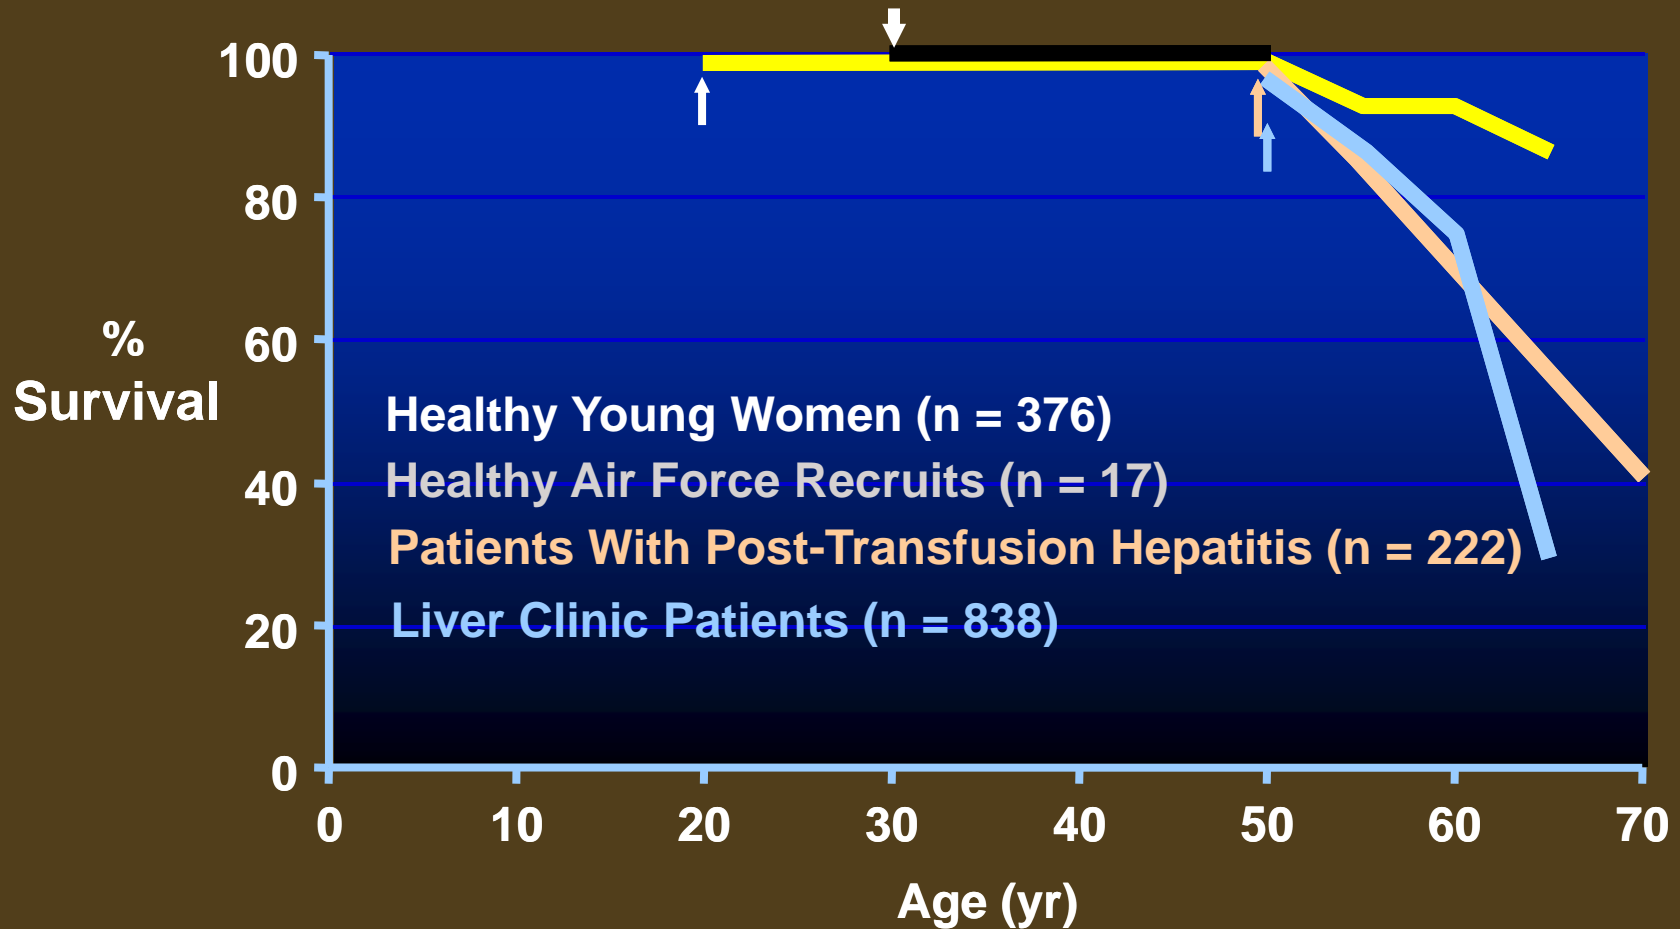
% Survival

100
80
60
40
20
0

Healthy Young Women (n = 376)
Healthy Air Force Recruits (n = 17)
Patients With Post-Transfusion Hepatitis (n = 222)
Liver Clinic Patients (n = 838)

0
10
20
30
40
50
60
70

Age (yr)